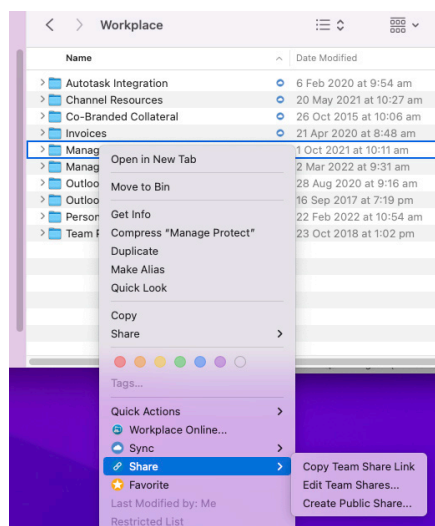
Workplace

| Name | Date Modified |
|---|---|
| Autotask Integration | 6 Feb 2020 at 9:54 am |
| Channel Resources | 20 May 2021 at 10:27 am |
| Co-Branded Collateral | 26 Oct 2015 at 10:06 am |
| Invoices | 21 Apr 2020 at 8:48 am |
| Manag | 1 Oct 2021 at 10:11 am |
| Manag | 2 Mar 2022 at 9:31 am |
| Outloo | 28 Aug 2020 at 9:16 am |
| Outloo | 16 Sept 2017 at 7:19 pm |
| Person | 22 Feb 2022 at 10:54 am |
| Team F | 23 Oct 2018 at 1:02 pm |

Open in New Tab
Move to Bin
Get Info
Compress "Manage Protect"
Duplicate
Make Alias
Quick Look
Copy
Share
Tags...
Quick Actions
Workplace Online...
Sync
Share
Favorite
Last Modified by: Me
Restricted List

Copy Team Share Link
Edit Team Shares...
Create Public Share...